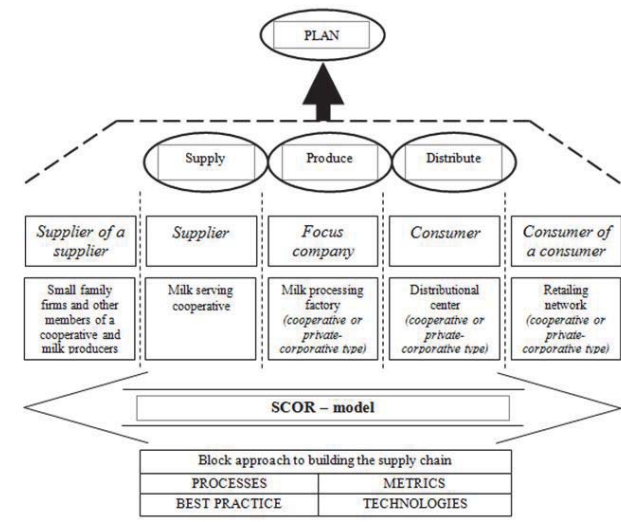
PLAN

Supply

Produce

Distribute

Supplier of a supplier

Small family firms and other members of a cooperative and milk producers

Supplier

Milk serving cooperative

Focus company

Milk processing factory (cooperative or private-corporative type)

Consumer

Distributional center (cooperative or private-corporative type)

Consumer of a consumer

Retailing network (cooperative or private-corporative type)

SCOR – model

| Block approach to building the supply chain | |
|---|---|
| PROCESSES | METRICS |
| BEST PRACTICE | TECHNOLOGIES |